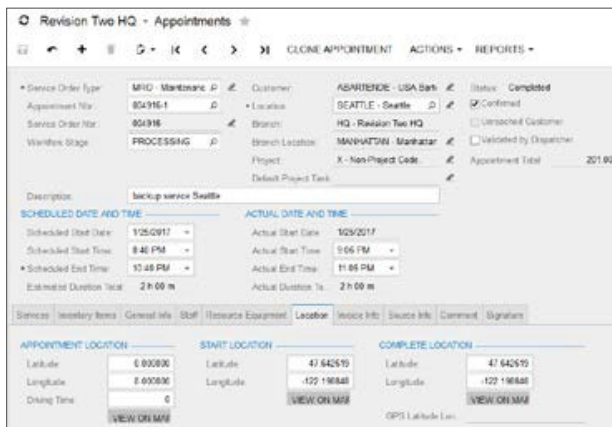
Revision Two HQ - Appointments

CLONE APPOINTMENT ACTIONS ▾ REPORTS ▾

• Service Order Type: MRO - Maintenanc
Appointment Nbr: 004916-1
Service Order Nbr: 004916
Workflow Stage: PROCESSING

Customer: ABARTENDE - USA Bart
• Location: SEATTLE - Seattle
Branch: HQ - Revision Two HQ
Branch Location: MANHATTAN - Manhattar
Project: X - Non-Project Code.
Default Project Task:

Status: Completed
Confirmed
Unreached Customer
Validated by Dispatcher
Appointment Total: 201.60

Description: backup service Seattle

SCHEDULED DATE AND TIME
Scheduled Start Date: 1/25/2017
Scheduled Start Time: 8:40 PM
• Scheduled End Time: 10:48 PM
Estimated Duration Total: 2 h 00 m

ACTUAL DATE AND TIME
Actual Start Date: 1/29/2017
Actual Start Time: 9:06 PM
Actual End Time: 11:06 PM
Actual Duration To: 2 h 00 m

Services | Inventory Items | General Info | Staff | Resource Equipment | Location | Invoice Info | Source Info | Comment | Signature

APPOINTMENT LOCATION
Latitude: 0.000000
Longitude: 0.000000
Driving Time: 0
VIEW ON MAI

START LOCATION
Latitude: 47.642619
Longitude: -122.198848
VIEW ON MAI

COMPLETE LOCATION
Latitude: 47.642619
Longitude: -122.198848
VIEW ON MAI
GPS Latitude Lo: